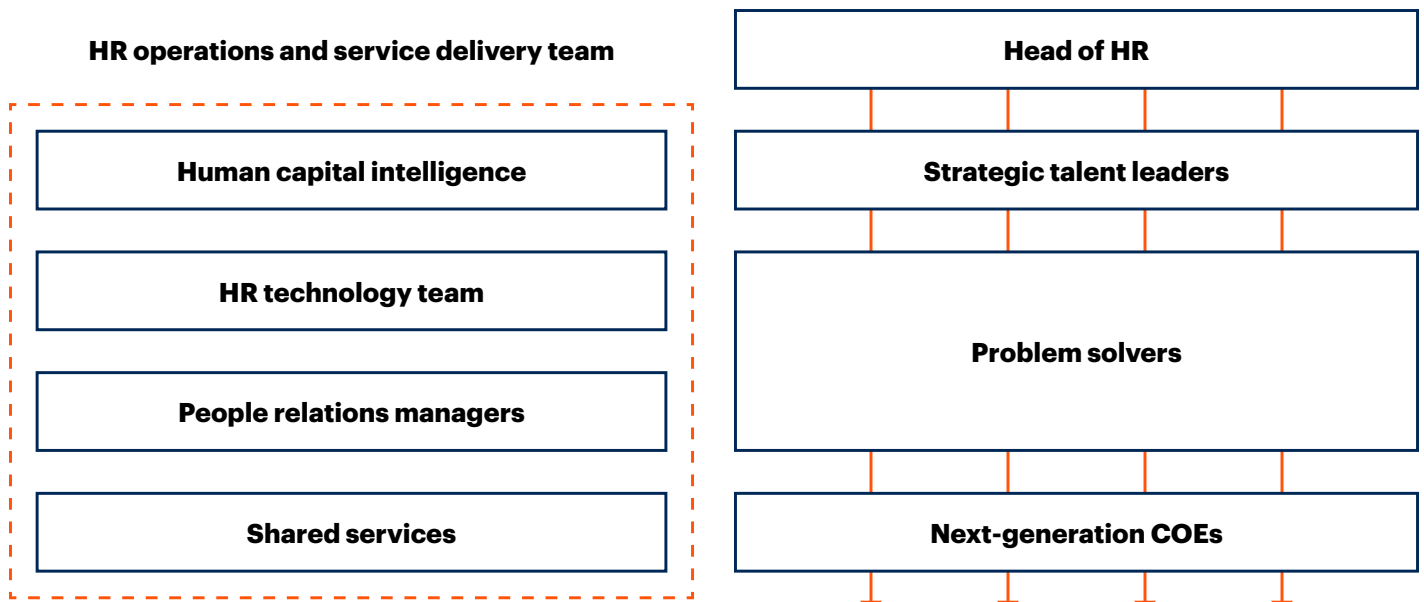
HR operations and service delivery team

Human capital intelligence

HR technology team

People relations managers

Shared services

Head of HR

Strategic talent leaders

Problem solvers

Next-generation COEs